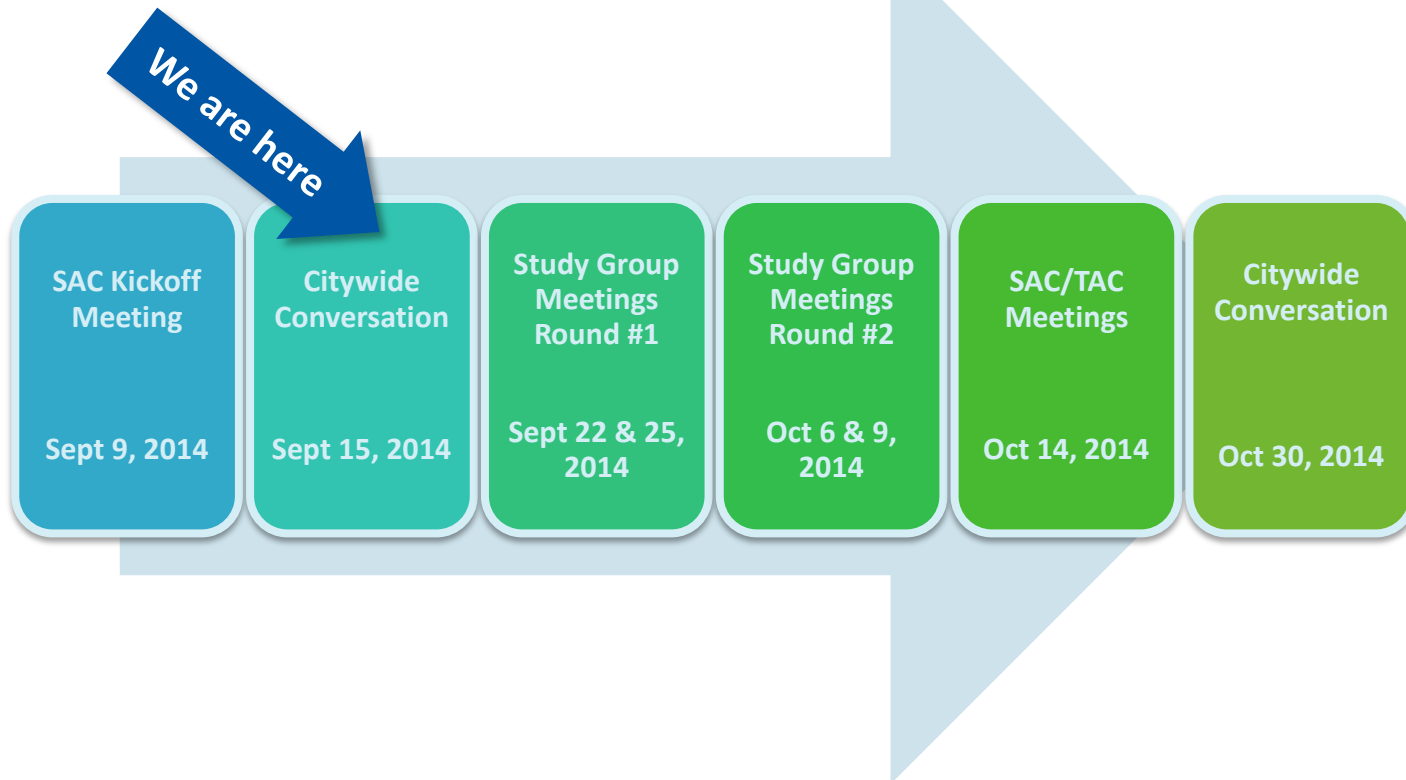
We are here

SAC Kickoff Meeting

Sept 9, 2014

Citywide Conversation

Sept 15, 2014

Study Group Meetings Round #1

Sept 22 & 25, 2014

Study Group Meetings Round #2

Oct 6 & 9, 2014

SAC/TAC Meetings

Oct 14, 2014

Citywide Conversation

Oct 30, 2014